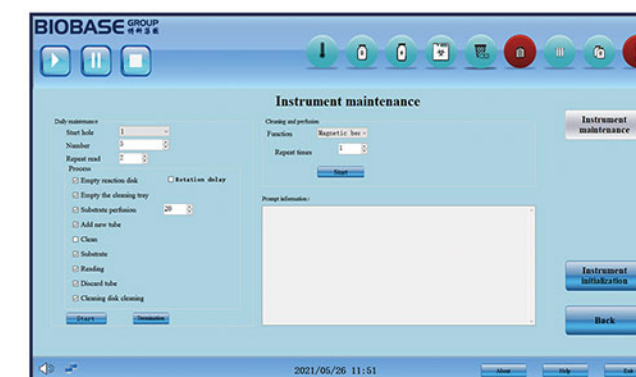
BIOBASE GROUP 博科集团

Instrument maintenance

Daily maintenance

Start hole 1

Number 1

Repeat read 2

Process

☑ Empty reaction disk

☐ Rotation delay

☑ Empty the cleaning tray

☑ Substrate perfusion 20

☑ Add new tube

☐ Clean

☑ Substrate

☑ Reading

☑ Discard tube

☑ Cleaning disk cleaning

Start

Termination

Cleaning and perfusion

Function Magnetic bea

Repeat times 1

Start

Prompt information:

Instrument maintenance

Instrument initialization

Back

2021/05/26 11:51

About

Help

Exi